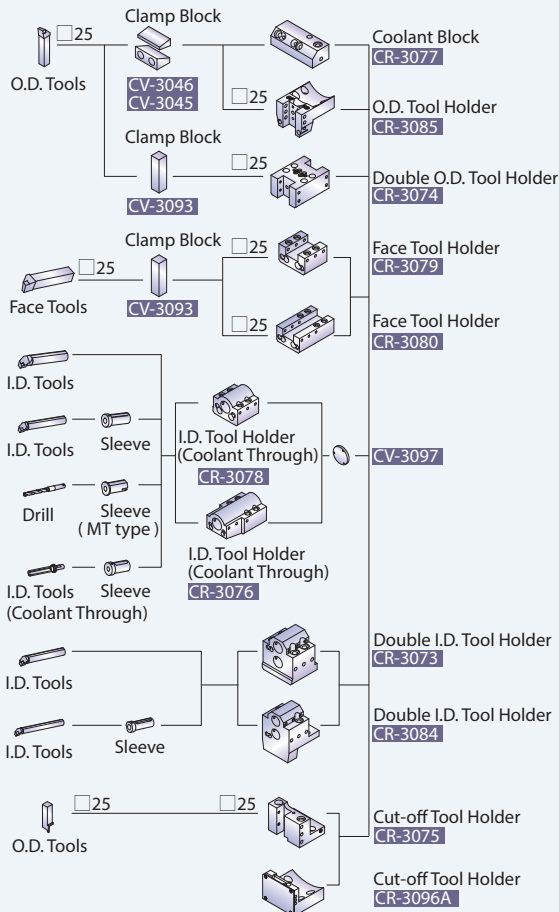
□25
O.D. Tools
Clamp Block
CV-3046
CV-3045
Coolant Block
CR-3077
□25
O.D. Tool Holder
CR-3085
Clamp Block
CV-3093
□25
Double O.D. Tool Holder
CR-3074
Clamp Block
□25
Face Tools
CV-3093
□25
Face Tool Holder
CR-3079
□25
Face Tool Holder
CR-3080
I.D. Tools
I.D. Tools
Sleeve
I.D. Tool Holder
(Coolant Through)
CR-3078
CV-3097
Drill
Sleeve
( MT type )
I.D. Tool Holder
(Coolant Through)
CR-3076
I.D. Tools
(Coolant Through)
Sleeve
I.D. Tools
Double I.D. Tool Holder
CR-3073
I.D. Tools
Sleeve
Double I.D. Tool Holder
CR-3084
□25
□25
O.D. Tools
Cut-off Tool Holder
CR-3075
Cut-off Tool Holder
CR-3096A